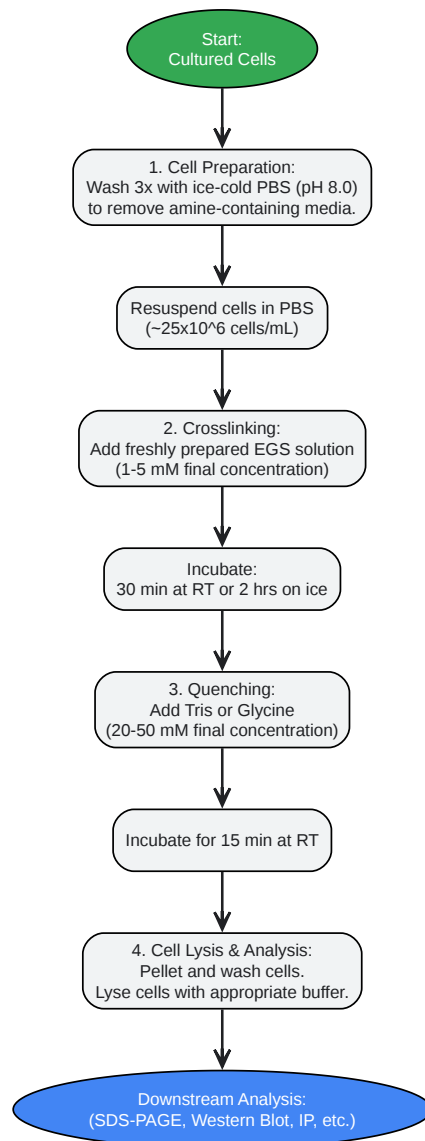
Start:
Cultured Cells

1. Cell Preparation:
Wash 3x with ice-cold PBS (pH 8.0)
to remove amine-containing media.

Resuspend cells in PBS
(~25x10^6 cells/mL)

2. Crosslinking:
Add freshly prepared EGS solution
(1-5 mM final concentration)

Incubate:
30 min at RT or 2 hrs on ice

3. Quenching:
Add Tris or Glycine
(20-50 mM final concentration)

Incubate for 15 min at RT

4. Cell Lysis & Analysis:
Pellet and wash cells.
Lyse cells with appropriate buffer.

Downstream Analysis:
(SDS-PAGE, Western Blot, IP, etc.)